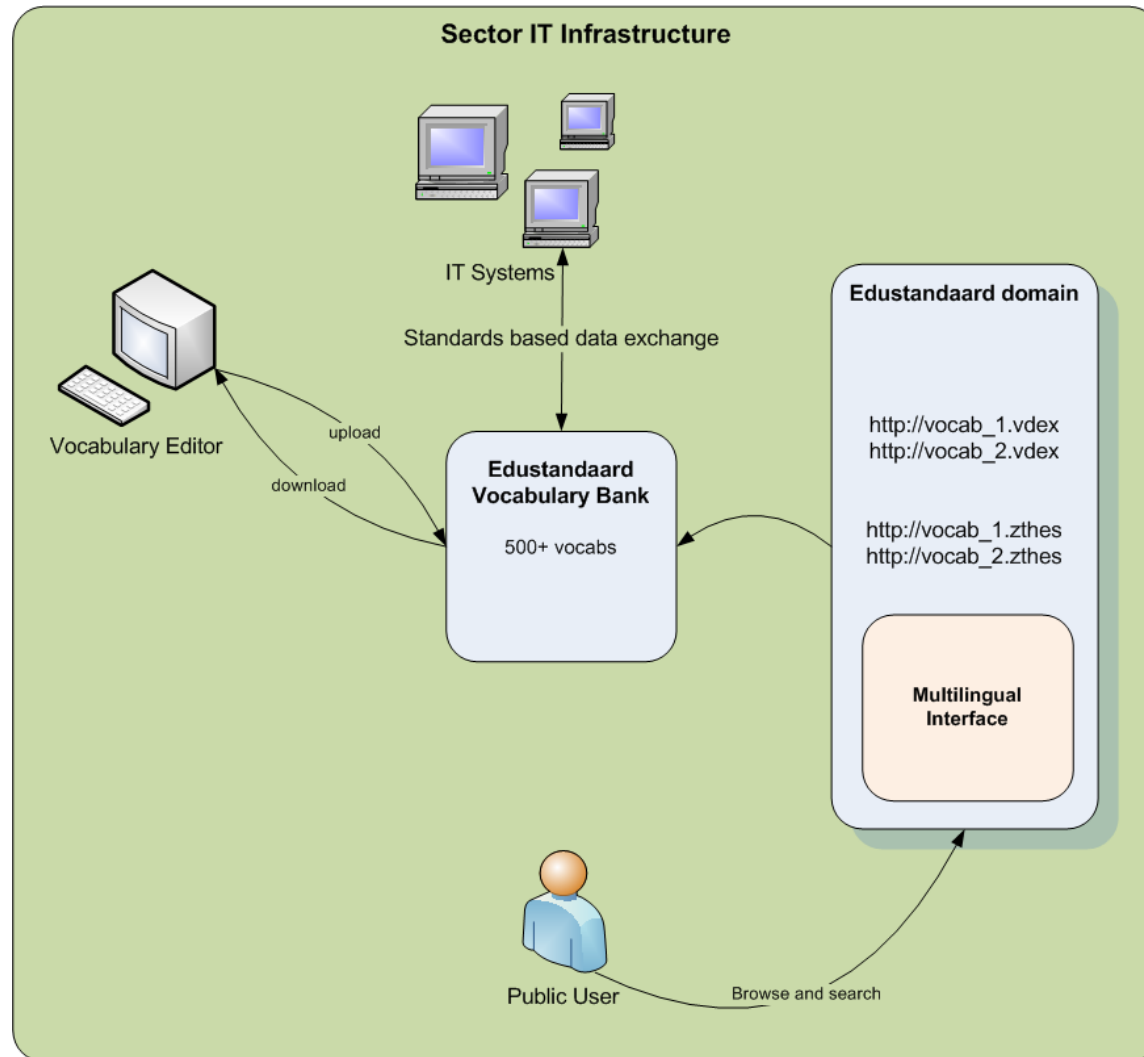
Sector IT Infrastructure

IT Systems

Standards based data exchange

Vocabulary Editor

upload

download

Edustandaard Vocabulary Bank

500+ vocabs

Edustandaard domain

http://vocab_1.vdex
http://vocab_2.vdex

http://vocab_1.zthes
http://vocab_2.zthes

Multilingual Interface

Public User

Browse and search